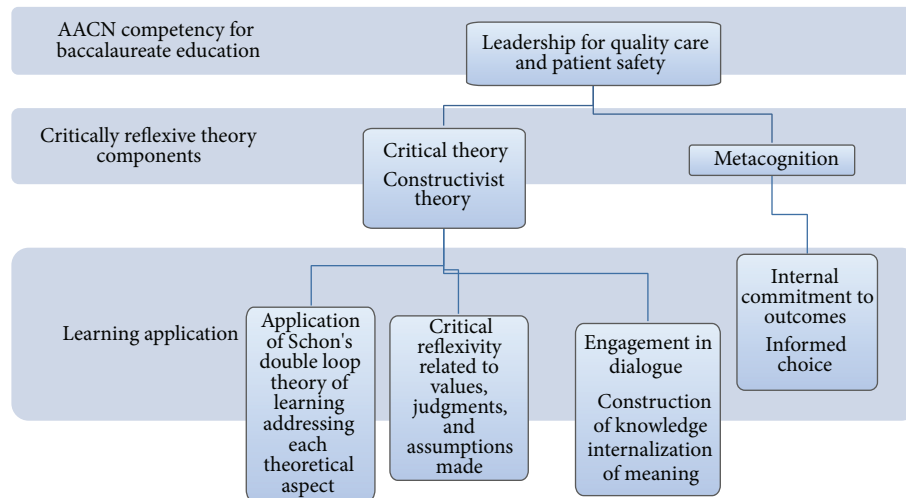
AACN competency for baccalaureate education

Leadership for quality care and patient safety

Critically reflexive theory components

Critical theory

Constructivist theory

Metacognition

Learning application

Application of Schon's double loop theory of learning addressing each theoretical aspect

Critical reflexivity related to values, judgments, and assumptions made

Engagement in dialogue

Construction of knowledge internalization of meaning

Internal commitment to outcomes

Informed choice